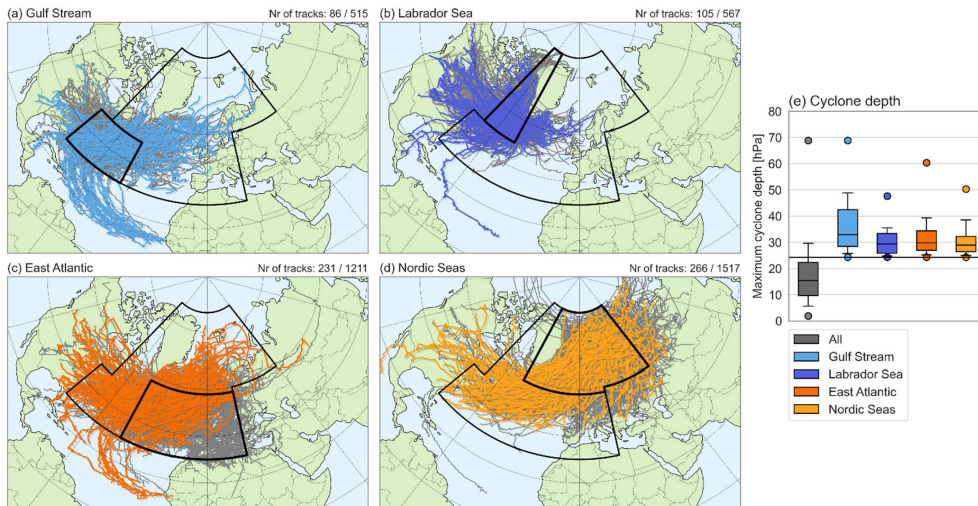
(a) Gulf Stream
Nr of tracks: 86 / 515

(b) Labrador Sea
Nr of tracks: 105 / 567

(c) East Atlantic
Nr of tracks: 231 / 1211

(d) Nordic Seas
Nr of tracks: 266 / 1517

(e) Cyclone depth

Maximum cyclone depth [hPa]

80
70
60
50
40
30
20
10
0

All
Gulf Stream
Labrador Sea
East Atlantic
Nordic Seas